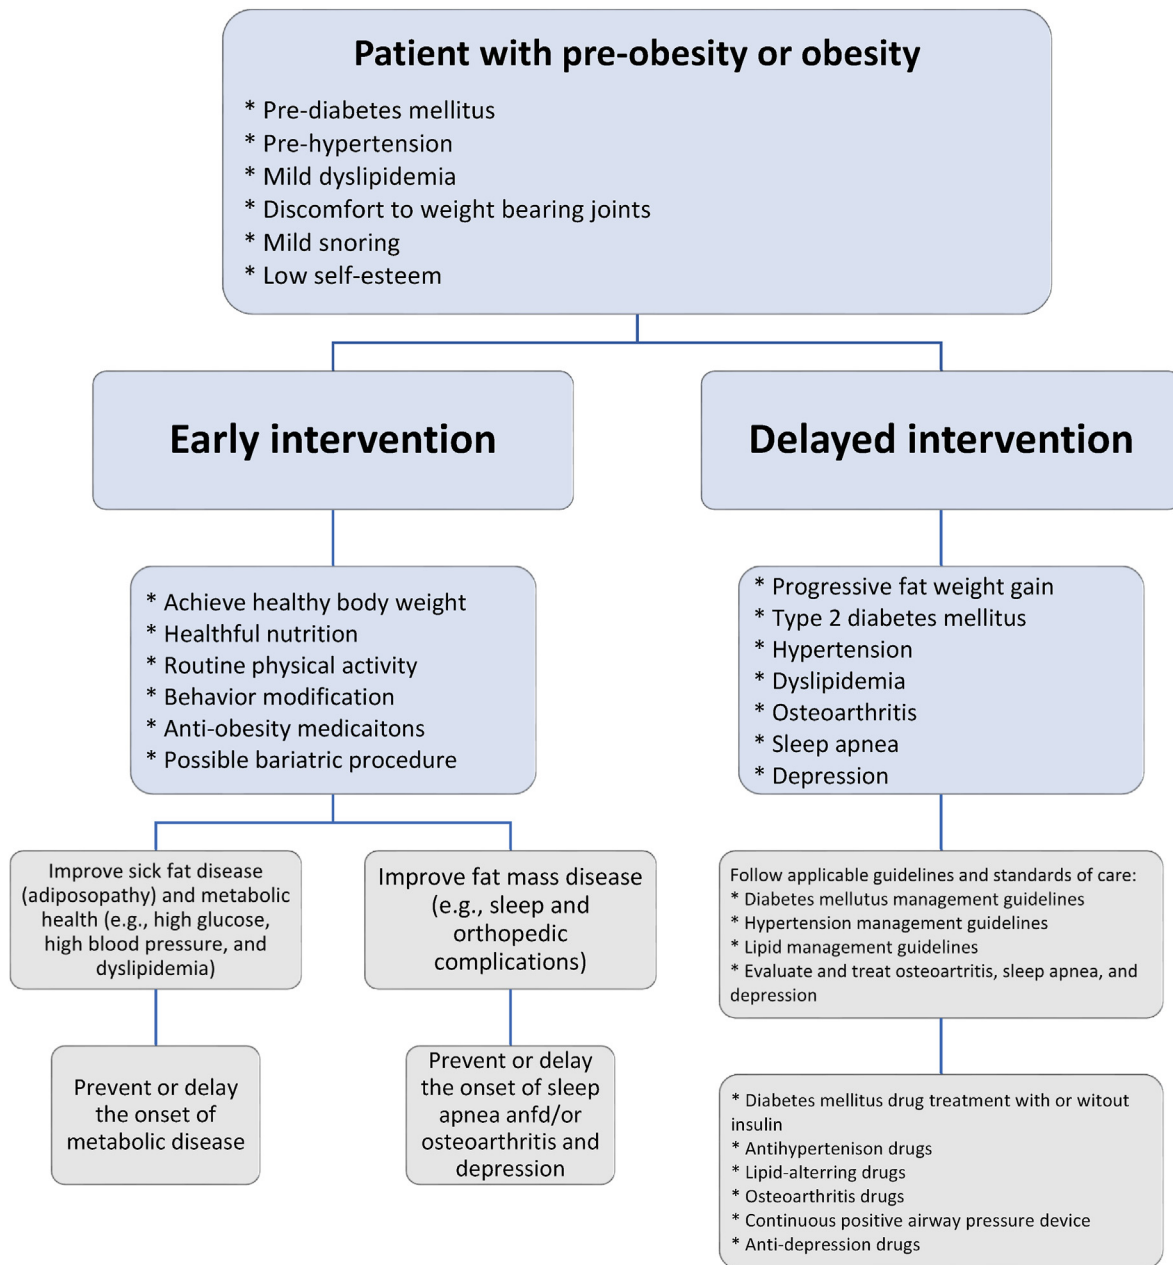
Patient with pre-obesity or obesity

* Pre-diabetes mellitus
* Pre-hypertension
* Mild dyslipidemia
* Discomfort to weight bearing joints
* Mild snoring
* Low self-esteem

Early intervention

* Achieve healthy body weight
* Healthful nutrition
* Routine physical activity
* Behavior modification
* Anti-obesity medicaitons
* Possible bariatric procedure

Improve sick fat disease (adiposopathy) and metabolic health (e.g., high glucose, high blood pressure, and dyslipidemia)

Prevent or delay the onset of metabolic disease

Improve fat mass disease (e.g., sleep and orthopedic complications)

Prevent or delay the onset of sleep apnea anfd/or osteoarthritis and depression

Delayed intervention

* Progressive fat weight gain
* Type 2 diabetes mellitus
* Hypertension
* Dyslipidemia
* Osteoarthritis
* Sleep apnea
* Depression

Follow applicable guidelines and standards of care:
* Diabetes mellutus management guidelines
* Hypertension management guidelines
* Lipid management guidelines
* Evaluate and treat osteoartritis, sleep apnea, and depression

* Diabetes mellitus drug treatment with or witout insulin
* Antihypertenison drugs
* Lipid-alterring drugs
* Osteoarthritis drugs
* Continuous positive airway pressure device
* Anti-depression drugs